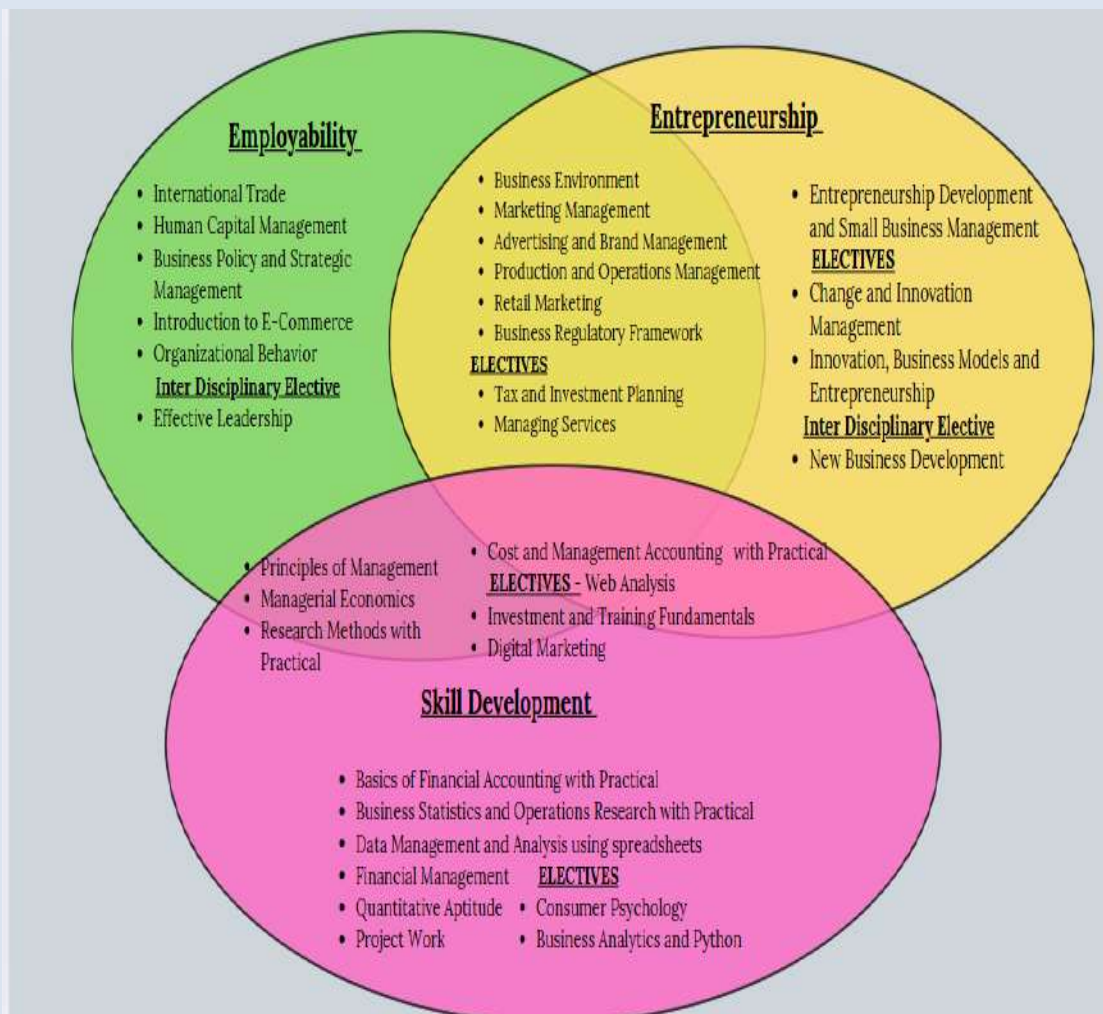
Employability

- International Trade
- Human Capital Management
- Business Policy and Strategic Management
- Introduction to E-Commerce
- Organizational Behavior

Inter Disciplinary Elective

- Effective Leadership

Entrepreneurship

- Business Environment
- Marketing Management
- Advertising and Brand Management
- Production and Operations Management
- Retail Marketing
- Business Regulatory Framework

ELECTIVES

- Tax and Investment Planning
- Managing Services

- Entrepreneurship Development and Small Business Management

ELECTIVES

- Change and Innovation Management
- Innovation, Business Models and Entrepreneurship

Inter Disciplinary Elective

- New Business Development

- Principles of Management
- Managerial Economics
- Research Methods with Practical

- Cost and Management Accounting with Practical

ELECTIVES - Web Analysis

- Investment and Training Fundamentals
- Digital Marketing

Skill Development

- Basics of Financial Accounting with Practical
- Business Statistics and Operations Research with Practical
- Data Management and Analysis using spreadsheets
- Financial Management
- Quantitative Aptitude
- Project Work

ELECTIVES

- Consumer Psychology
- Business Analytics and Python